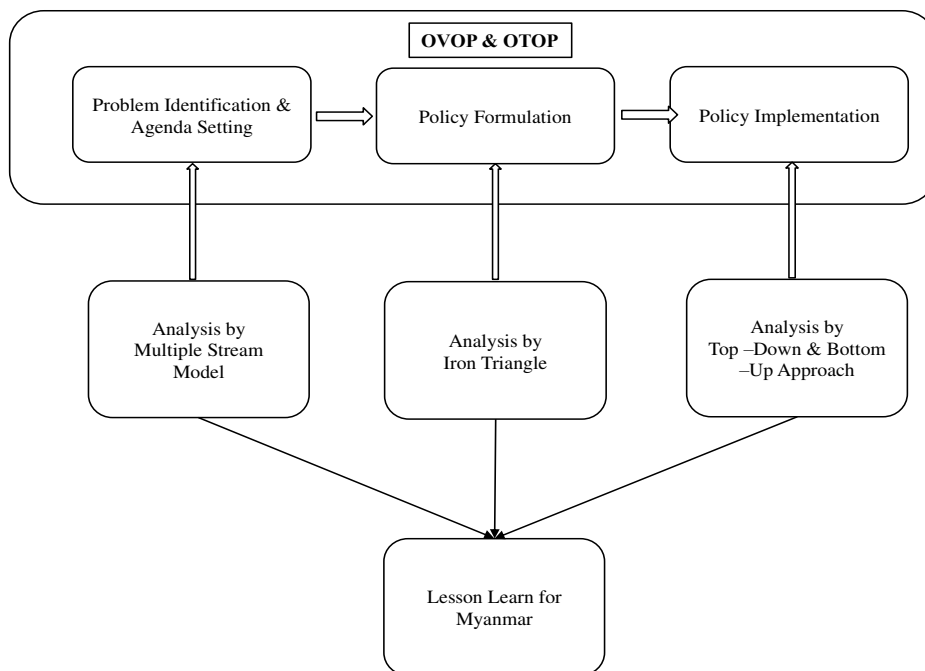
OVOP & OTOP

Problem Identification & Agenda Setting

Policy Formulation

Policy Implementation

Analysis by Multiple Stream Model

Analysis by Iron Triangle

Analysis by Top –Down & Bottom –Up Approach

Lesson Learn for Myanmar